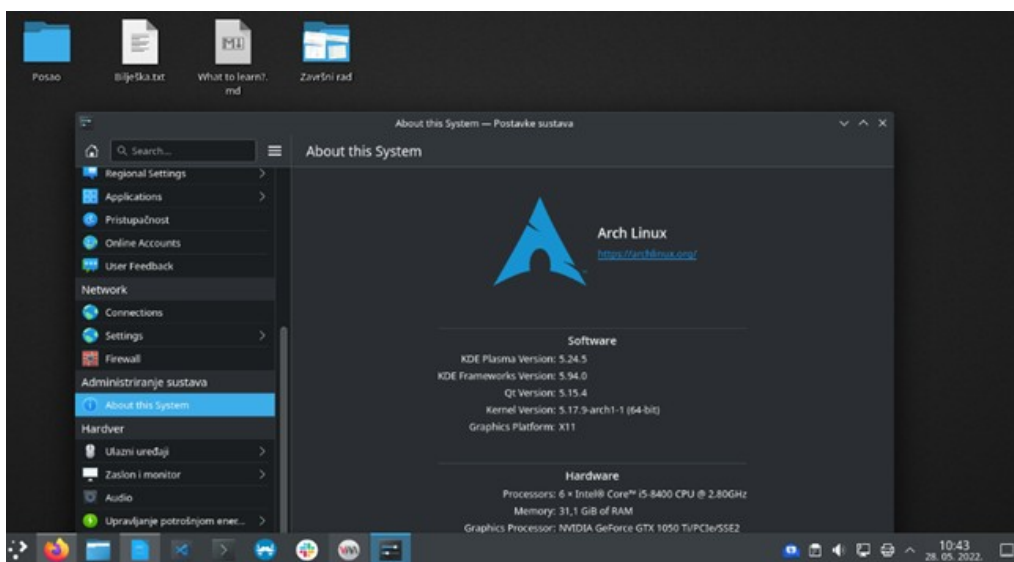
Posao

Bilješka.txt

What to learn?.md

Završni rad

About this System — Postavke sustava

Search...

About this System

Regional Settings

Applications

Pristupačnost

Online Accounts

User Feedback

Network

Connections

Settings

Firewall

Administriranje sustava

About this System

Hardver

Ulazni uređaji

Zaslon i monitor

Audio

Upravljanje potrošnjom ener...

Arch Linux

https://archlinux.org/

Software

KDE Plasma Version: 5.24.5

KDE Frameworks Version: 5.94.0

Qt Version: 5.15.4

Kernel Version: 5.17.9-arch1-1 (64-bit)

Graphics Platform: X11

Hardware

Processors: 6 × Intel® Core™ i5-8400 CPU @ 2.80GHz

Memory: 31,1 GiB of RAM

Graphics Processor: NVIDIA GeForce GTX 1050 Ti/PCIe/SSE2

10:43
28. 05. 2022.